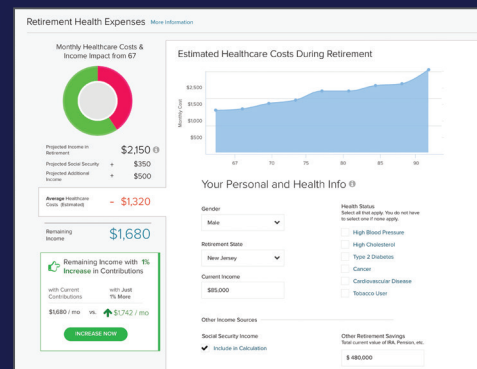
Retirement Health Expenses More Information

Monthly Healthcare Costs & Income Impact from 67

Projected Income in Retirement $2,150

Projected Social Security + $350

Projected Additional Income + $500

Average Healthcare Costs (Estimated) - $1,320

Remaining Income $1,680

Remaining Income with 1% Increase in Contributions

with Current Contributions with Just 1% More

$1,680 / mo vs. $1,742 / mo

INCREASE NOW

Estimated Healthcare Costs During Retirement

Monthly Cost

$2,500
$2,000
$1,500
$1,000
$500

67 70 75 80 85 90

Your Personal and Health Info

Gender
Male

Retirement State
New Jersey

Current Income
$85,000

Health Status
Select all that apply. You do not have to select one if none apply.

High Blood Pressure
High Cholesterol
Type 2 Diabetes
Cancer
Cardiovascular Disease
Tobacco User

Other Income Sources

Social Security Income
Include in Calculation

Other Retirement Savings
Total current value of IRA, Pension, etc.
$ 480,000